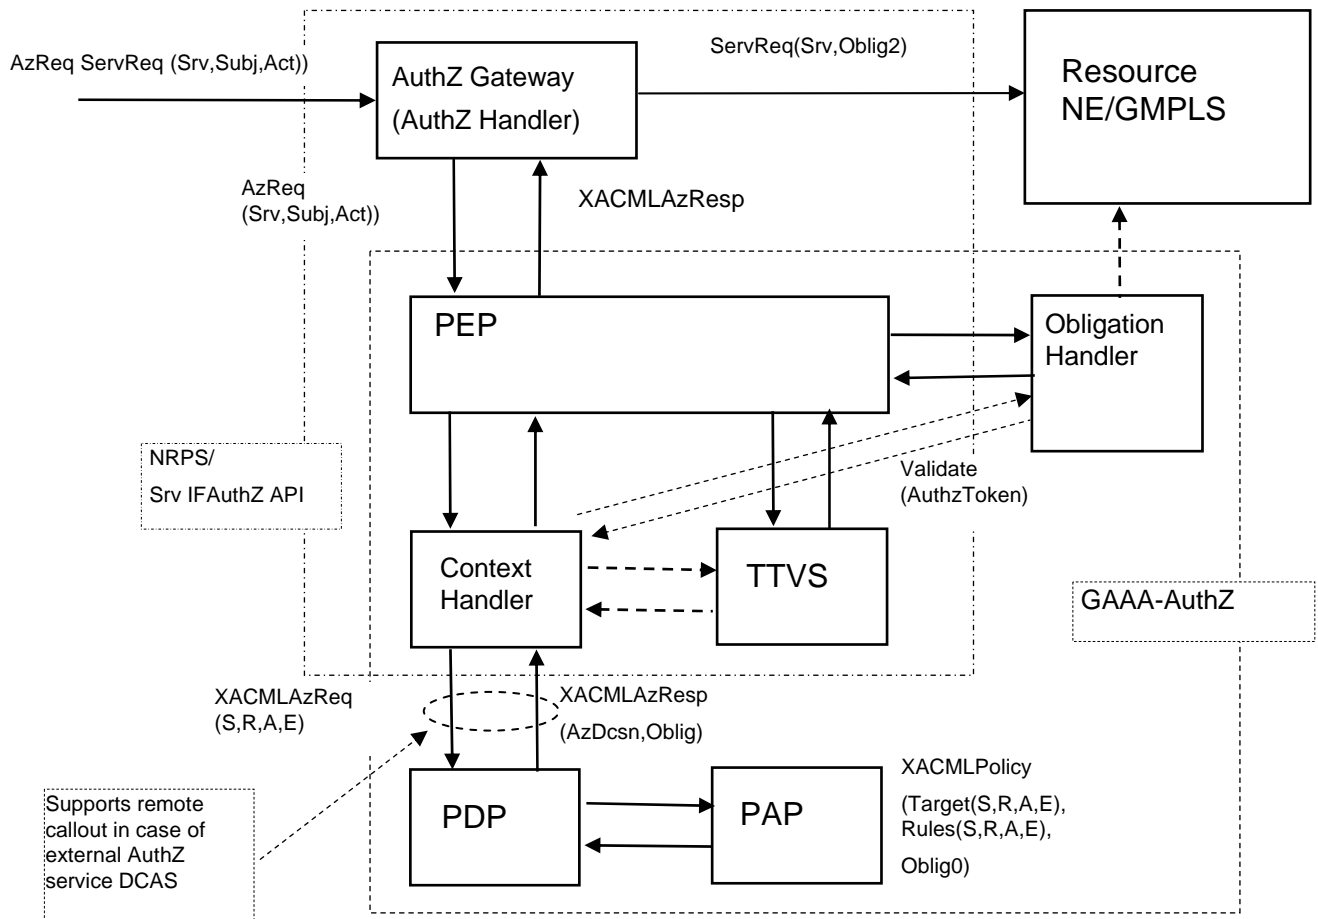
AzReq ServReq (Srv,Subj,Act))

AuthZ Gateway
(AuthZ Handler)

ServReq(Srv,Oblig2)

Resource
NE/GMPLS

AzReq
(Srv,Subj,Act))

XACMLAzResp

PEP

Obligation
Handler

NRPS/
Srv IFAuthZ API

Validate
(AuthzToken)

Context
Handler

TTVS

GAAA-AuthZ

XACMLAzReq
(S,R,A,E)

XACMLAzResp
(AzDcsn,Oblig)

XACMLPolicy
(Target(S,R,A,E),
Rules(S,R,A,E),
Oblig0)

Supports remote callout in case of external AuthZ service DCAS

PDP

PAP